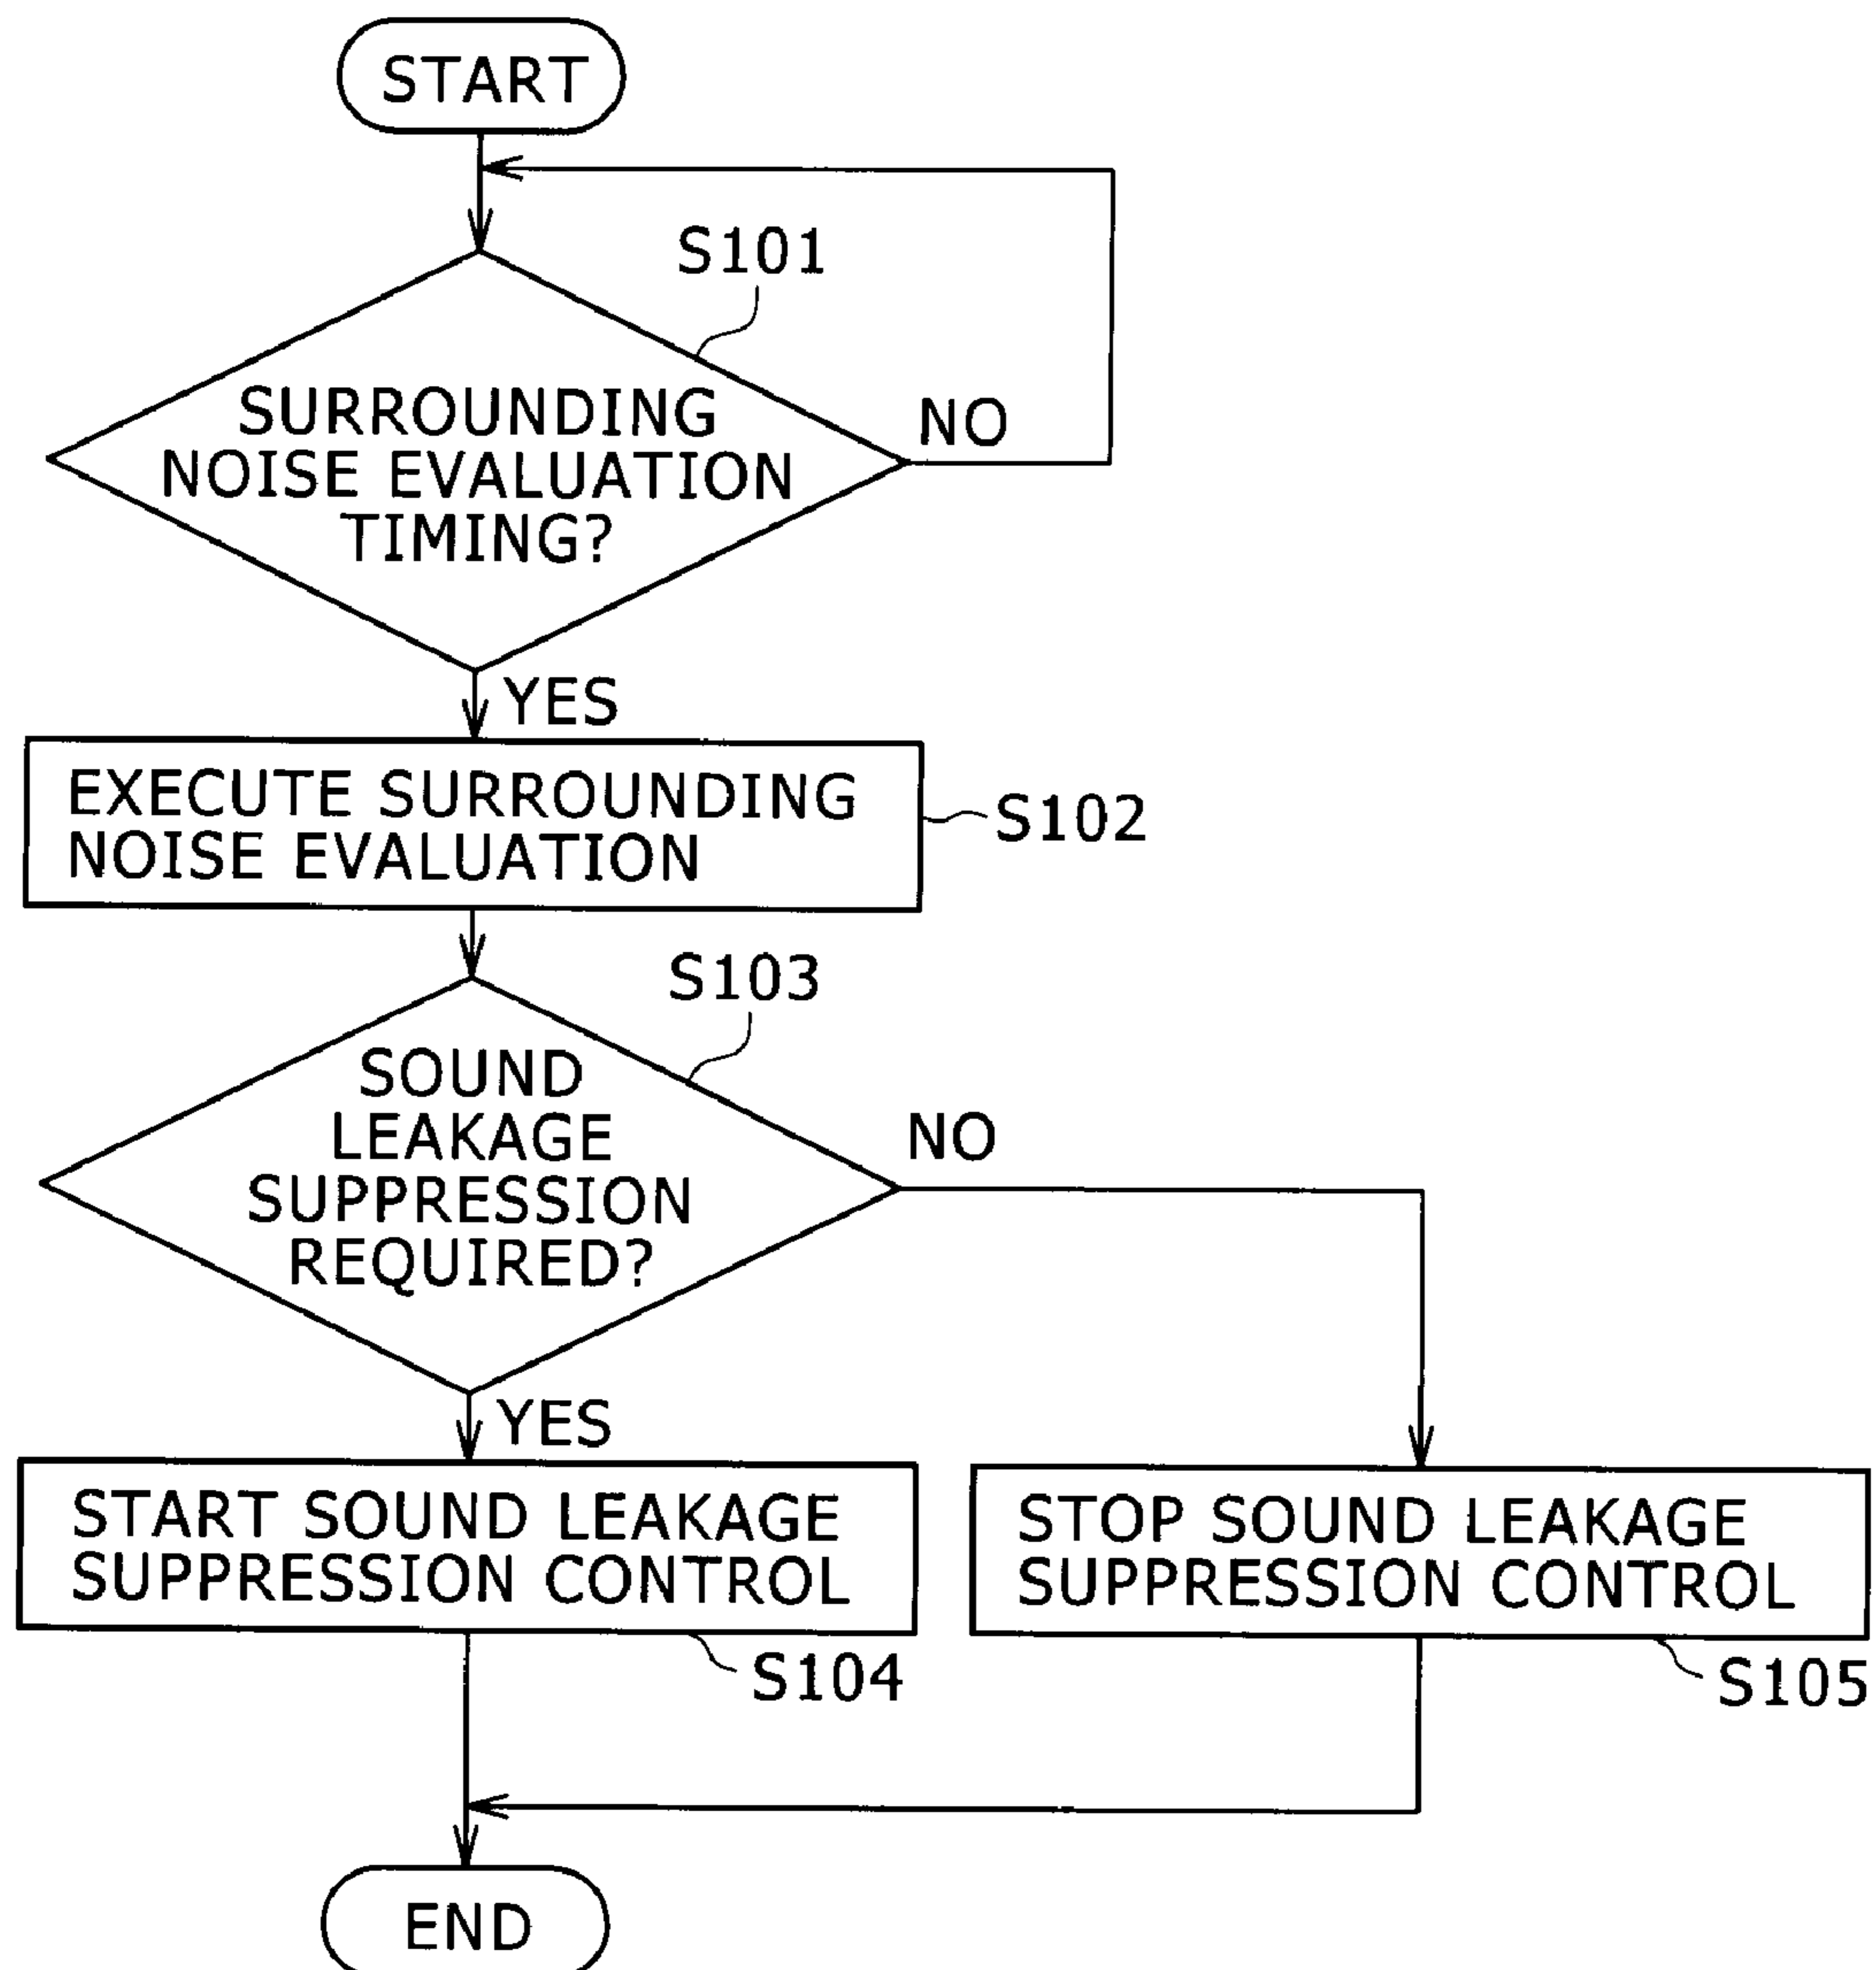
START

S101

SURROUNDING NOISE EVALUATION TIMING?

NO

YES

EXECUTE SURROUNDING NOISE EVALUATION

S102

S103

SOUND LEAKAGE SUPPRESSION REQUIRED?

NO

YES

START SOUND LEAKAGE SUPPRESSION CONTROL

S104

STOP SOUND LEAKAGE SUPPRESSION CONTROL

S105

END